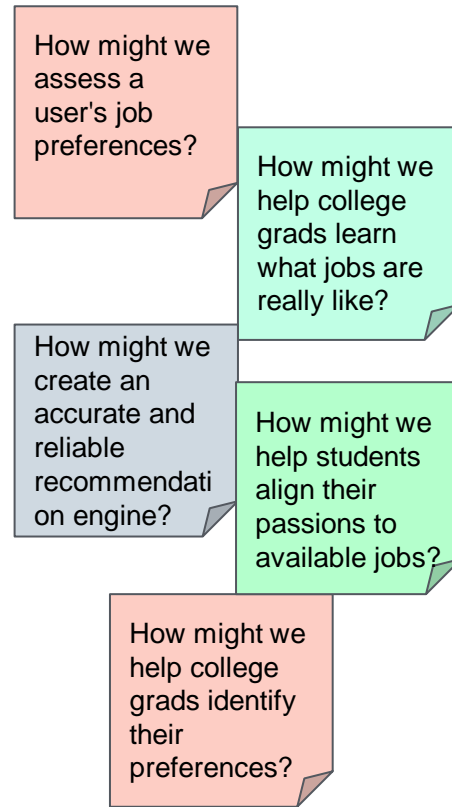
How might we assess a user's job preferences?

How might we help college grads learn what jobs are really like?

How might we create an accurate and reliable recommendati on engine?

How might we help students align their passions to available jobs?

How might we help college grads identify their preferences?